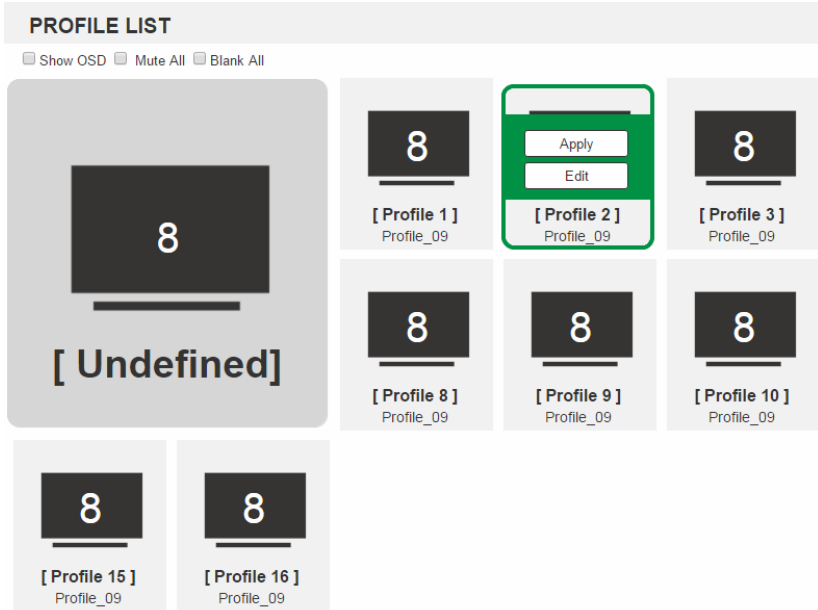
PROFILE LIST

Show OSD Mute All Blank All

8

[ Undefined]

8

[ Profile 1 ]
Profile_09

Apply
Edit

[ Profile 2 ]
Profile_09

8

[ Profile 3 ]
Profile_09

8

[ Profile 8 ]
Profile_09

8

[ Profile 9 ]
Profile_09

8

[ Profile 10 ]
Profile_09

8

[ Profile 15 ]
Profile_09

8

[ Profile 16 ]
Profile_09